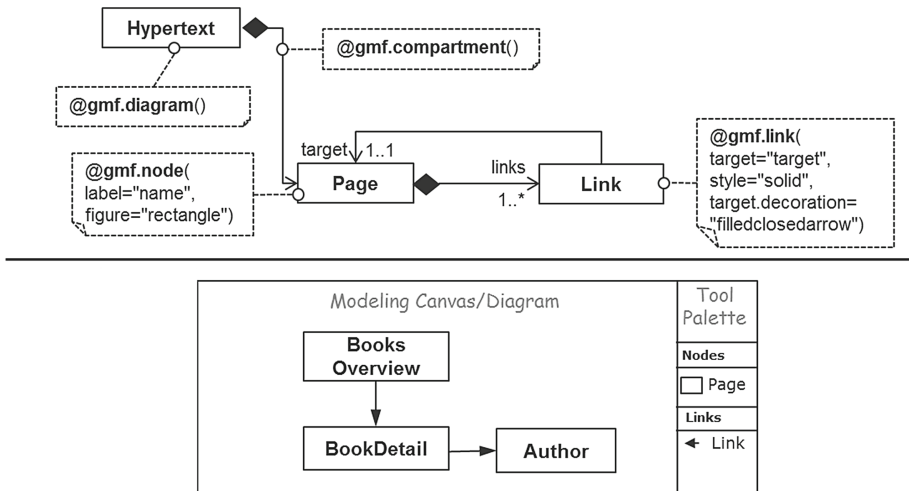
Hypertext

@gmf.compartment()

@gmf.diagram()

target 1..1

@gmf.node( label="name", figure="rectangle")

Page

links

1..*

Link

@gmf.link( target="target", style="solid", target.decoration= "filledclosedarrow")

Modeling Canvas/Diagram

Books Overview

BookDetail

Author

Tool Palette

Nodes

Page

Links

Link